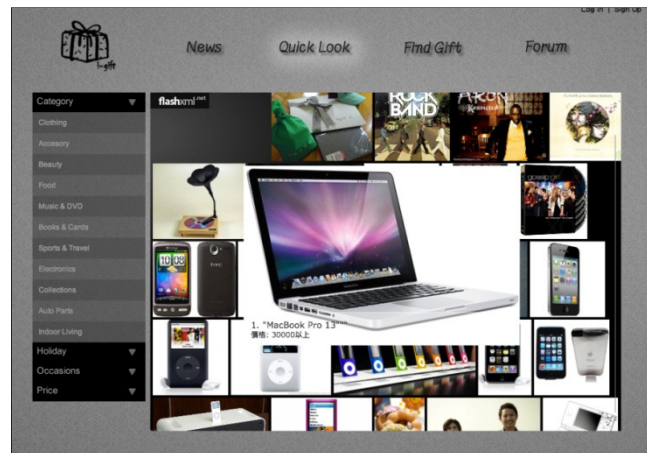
Log in | Sign Up

i-gift

News
Quick Look
Find Gift
Forum

Category
Clothing
Accesory
Beauty
Food
Music & DVD
Books & Cards
Sports & Travel
Electronics
Collections
Auto Parts
Indoor Living
Holiday
Occasions
Price

flashxml.net

ROCK BAND

1. "MacBook Pro 13"
價格: 30000以上